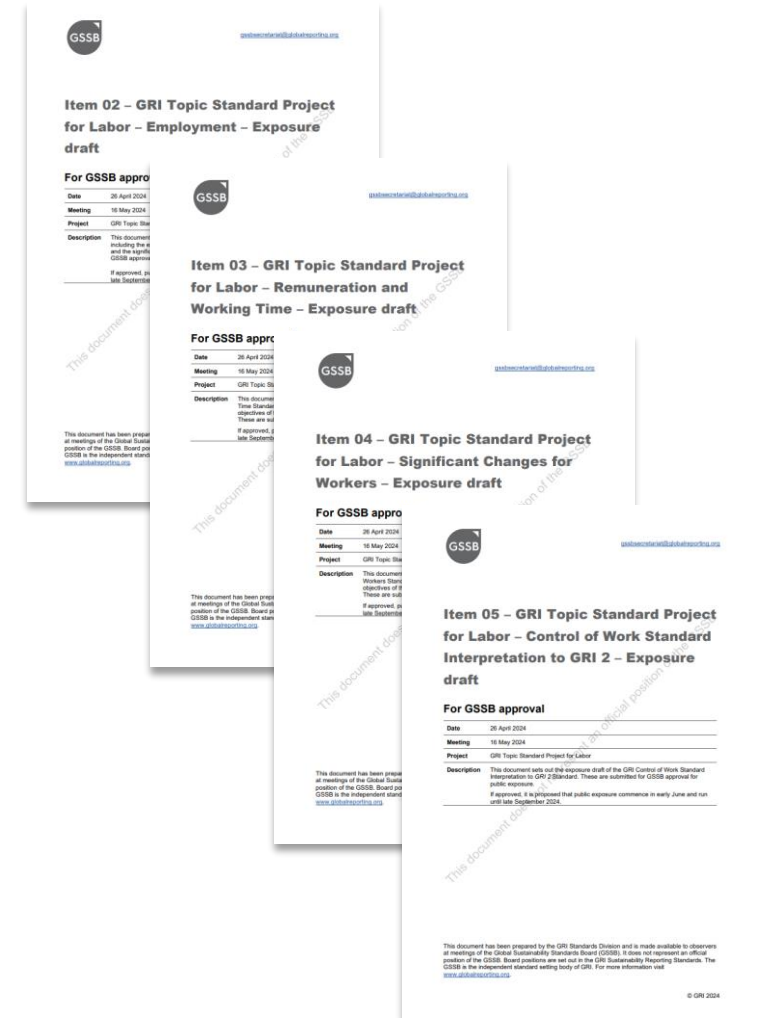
GSSB

gssbsecretariat@globalreporting.org

Item 02 – GRI Topic Standard Project for Labor – Employment – Exposure draft

For GSSB appro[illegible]

| Date | 26 April 2024 |
|---|---|
| Meeting | 16 May 2024 |
| Project | GRI Topic Sta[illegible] |
| Description | This documen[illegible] including the e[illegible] and the signifi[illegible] GSSB approv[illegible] If approved, pu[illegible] late September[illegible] |

This document has been prepar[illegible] at meetings of the Global Susta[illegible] position of the GSSB. Board po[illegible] GSSB is the independent stand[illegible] www.globalreporting.org.

GSSB

gssbsecretariat@globalreporting.org

Item 03 – GRI Topic Standard Project for Labor – Remuneration and Working Time – Exposure draft

For GSSB appro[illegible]

| Date | 26 April 2024 |
|---|---|
| Meeting | 16 May 2024 |
| Project | GRI Topic St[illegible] |
| Description | This documen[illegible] Time Standar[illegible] objectives of t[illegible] These are sub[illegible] If approved, p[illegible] late September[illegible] |

This document has been prepar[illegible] at meetings of the Global Susta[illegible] position of the GSSB. Board po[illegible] GSSB is the independent stand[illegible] www.globalreporting.org.

GSSB

gssbsecretariat@globalreporting.org

Item 04 – GRI Topic Standard Project for Labor – Significant Changes for Workers – Exposure draft

For GSSB appro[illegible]

| Date | 26 April 2024 |
|---|---|
| Meeting | 16 May 2024 |
| Project | GRI Topic Sta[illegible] |
| Description | This documen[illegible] Workers Stand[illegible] objectives of t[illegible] These are sub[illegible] If approved, pu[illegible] late September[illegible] |

This document has been prepar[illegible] at meetings of the Global Susta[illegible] position of the GSSB. Board po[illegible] GSSB is the independent stand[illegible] www.globalreporting.org.

GSSB

gssbsecretariat@globalreporting.org

Item 05 – GRI Topic Standard Project for Labor – Control of Work Standard Interpretation to GRI 2 – Exposure draft

For GSSB approval

| Date | 26 April 2024 |
|---|---|
| Meeting | 16 May 2024 |
| Project | GRI Topic Standard Project for Labor |
| Description | This document sets out the exposure draft of the GRI Control of Work Standard Interpretation to GRI 2 Standard. These are submitted for GSSB approval for public exposure. If approved, it is proposed that public exposure commence in early June and run until late September 2024. |

This document has been prepared by the GRI Standards Division and is made available to observers at meetings of the Global Sustainability Standards Board (GSSB). It does not represent an official position of the GSSB. Board positions are set out in the GRI Sustainability Reporting Standards. The GSSB is the independent standard setting body of GRI. For more information visit www.globalreporting.org.

© GRI 2024

This document does not represent an official position of the GSSB